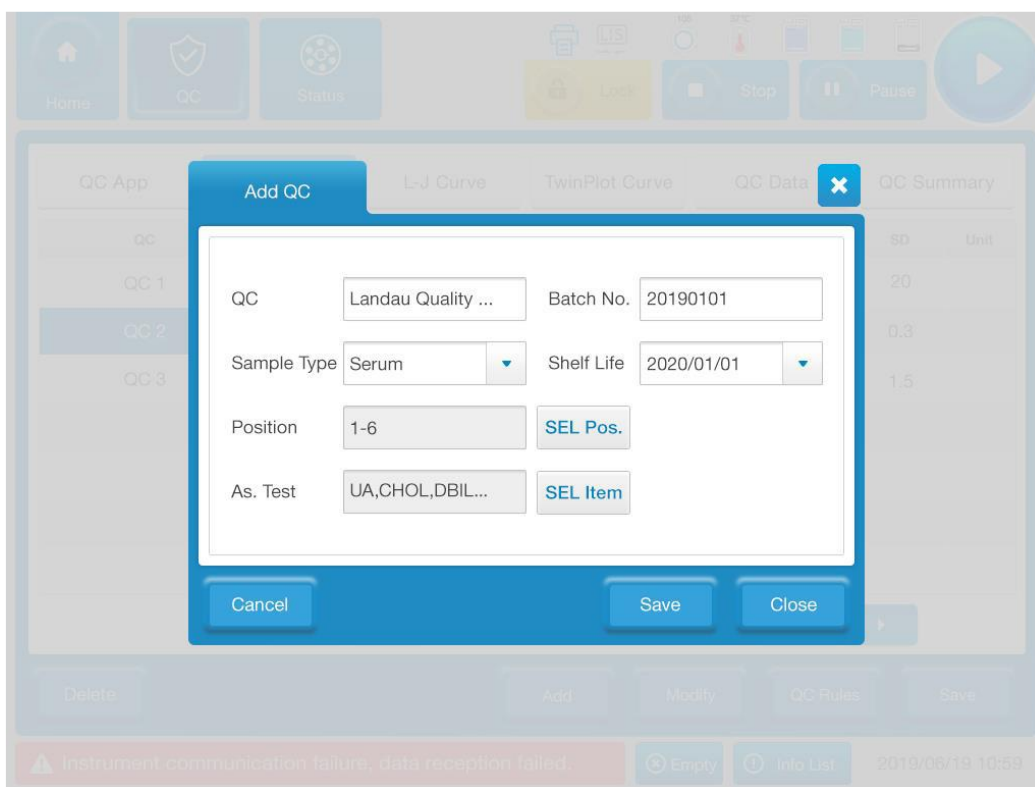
Home QC Status

LIS

Lock Stop Pause

QC App L-J Curve TwinPlot Curve QC Data QC Summary

Add QC

QC SD Unit

QC 1 20

QC 2 0.3

QC 3 1.5

QC Landau Quality ... Batch No. 20190101

Sample Type Serum Shelf Life 2020/01/01

Position 1-6 SEL Pos.

As. Test UA,CHOL,DBIL... SEL Item

Cancel Save Close

Delete Add Modify QC Rules Save

Instrument communication failure, data reception failed. Empty Info List 2019/06/19 10:59